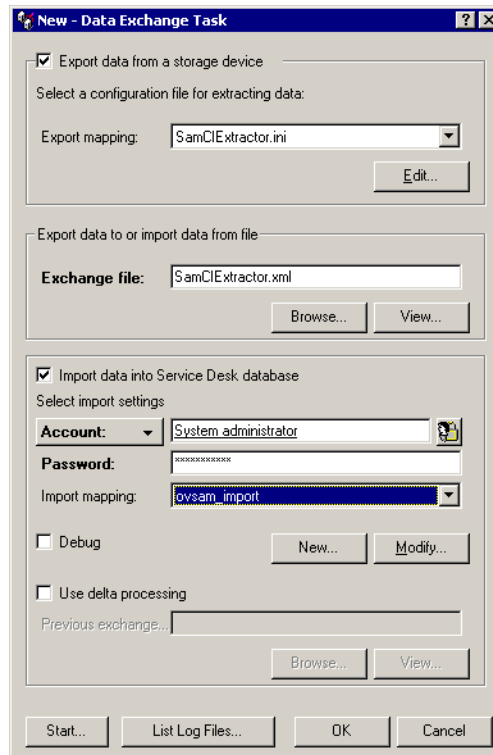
New - Data Exchange Task

?

☑ Export data from a storage device

Select a configuration file for extracting data:

Export mapping: SamCIExtractor.ini

Edit...

Export data to or import data from file

Exchange file: SamCIExtractor.xml

Browse... View...

☑ Import data into Service Desk database

Select import settings

Account: System administrator

Password: ***********

Import mapping: ovsam_import

☐ Debug

New... Modify...

☐ Use delta processing

Previous exchange...

Browse... View...

Start... List Log Files... OK Cancel